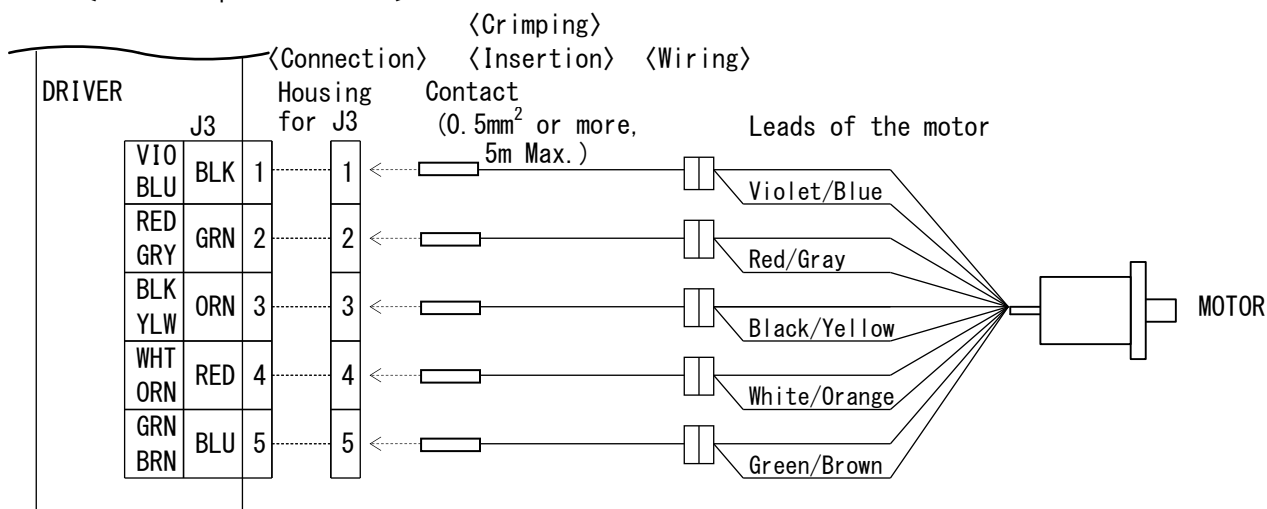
〈Crimping〉
〈Connection〉 〈Insertion〉 〈Wiring〉

DRIVER

J3

| | | |
|---|---|---|
| VIO BLU | BLK | 1 |
| RED GRY | GRN | 2 |
| BLK YLW | ORN | 3 |
| WHT ORN | RED | 4 |
| GRN BRN | BLU | 5 |

Housing for J3

1
2
3
4
5

Contact
(0.5mm$^2$ or more, 5m Max.)

Leads of the motor

Violet/Blue
Red/Gray
Black/Yellow
White/Orange
Green/Brown

MOTOR